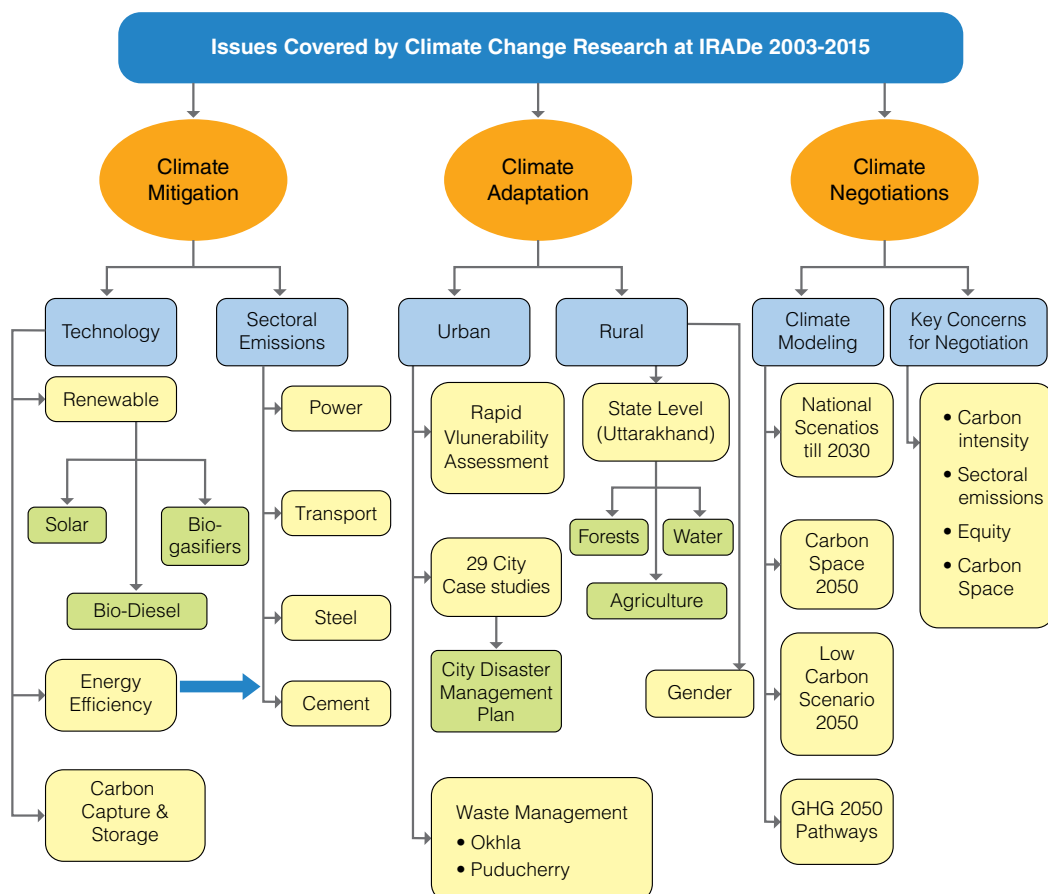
Issues Covered by Climate Change Research at IRADe 2003-2015

Climate Mitigation

Climate Adaptation

Climate Negotiations

Technology

Sectoral Emissions

Renewable

Solar

Bio-gasifiers

Bio-Diesel

Energy Efficiency

Carbon Capture & Storage

Power

Transport

Steel

Cement

Urban

Rural

Rapid Vlunerability Assessment

29 City Case studies

City Disaster Management Plan

Waste Management
• Okhla
• Puducherry

State Level (Uttarakhand)

Forests

Water

Agriculture

Gender

Climate Modeling

Key Concerns for Negotiation

National Scenatios till 2030

Carbon Space 2050

Low Carbon Scenario 2050

GHG 2050 Pathways

• Carbon intensity
• Sectoral emissions
• Equity
• Carbon Space